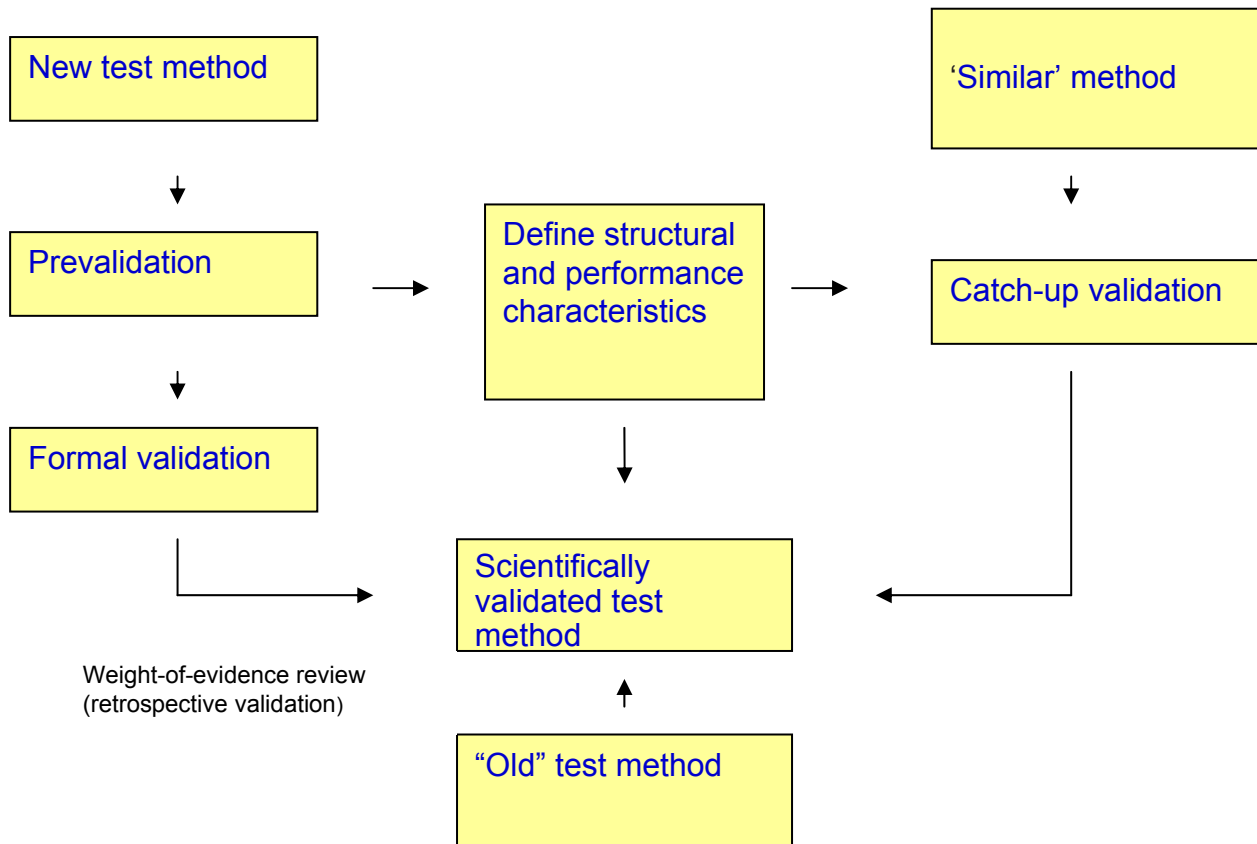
New test method

'Similar' method

Prevalidation

Define structural and performance characteristics

Catch-up validation

Formal validation

Scientifically validated test method

Weight-of-evidence review (retrospective validation)

"Old" test method